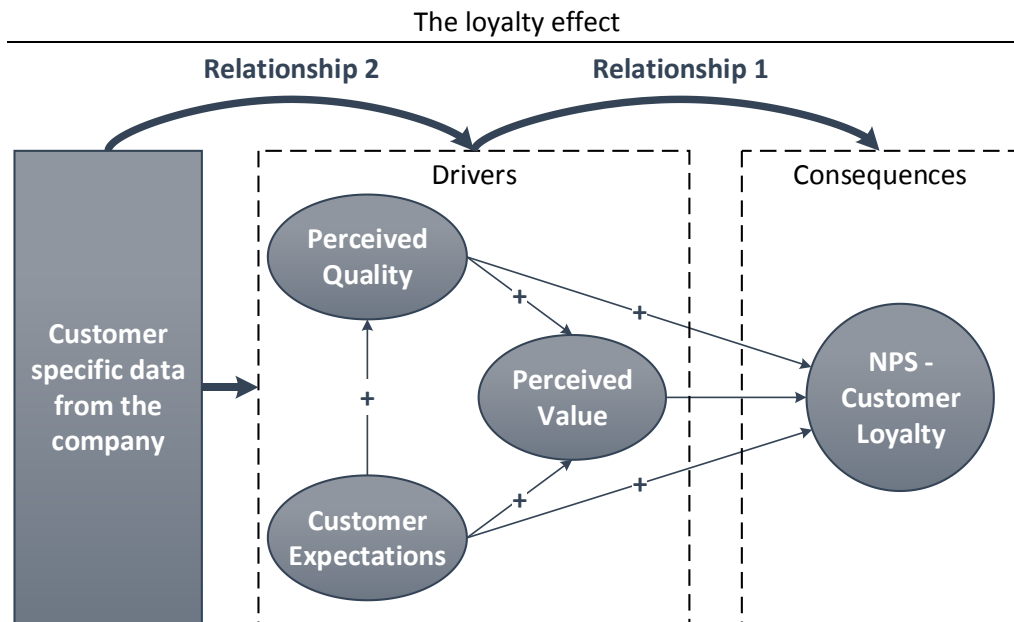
The loyalty effect

Relationship 2

Relationship 1

Customer specific data from the company

Drivers

Consequences

Perceived Quality

+

+

Perceived Value

+

+

+

Customer Expectations

NPS - Customer Loyalty